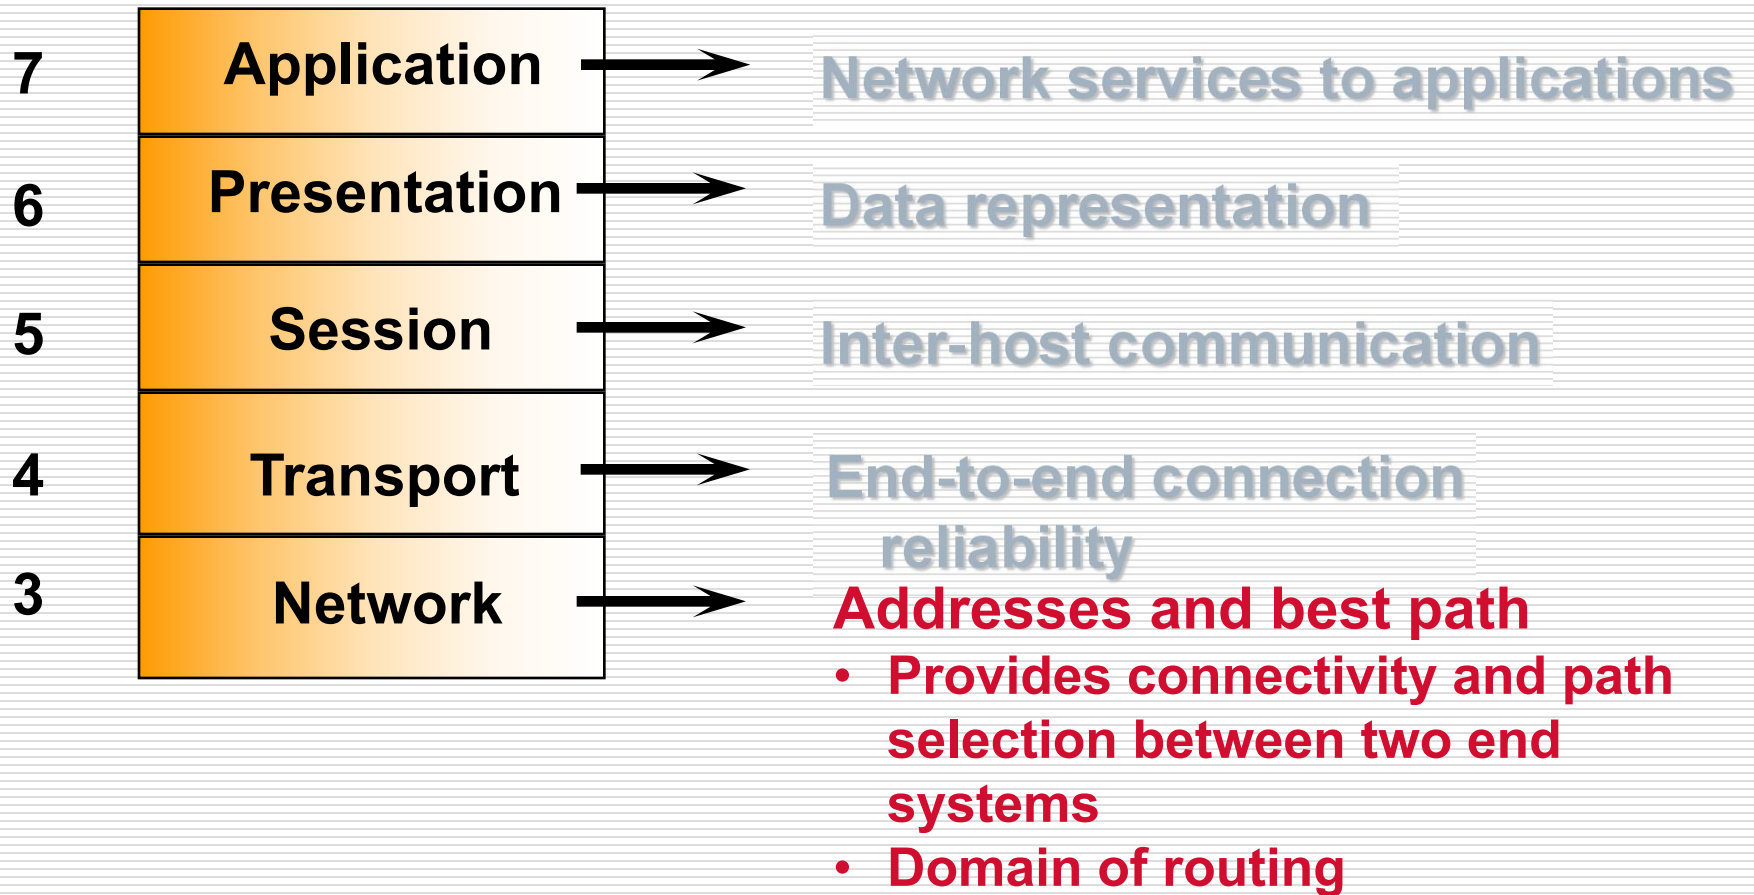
7 Application
6 Presentation
5 Session
4 Transport
3 Network

Network services to applications

Data representation

Inter-host communication

End-to-end connection reliability

Addresses and best path

• Provides connectivity and path selection between two end systems
• Domain of routing